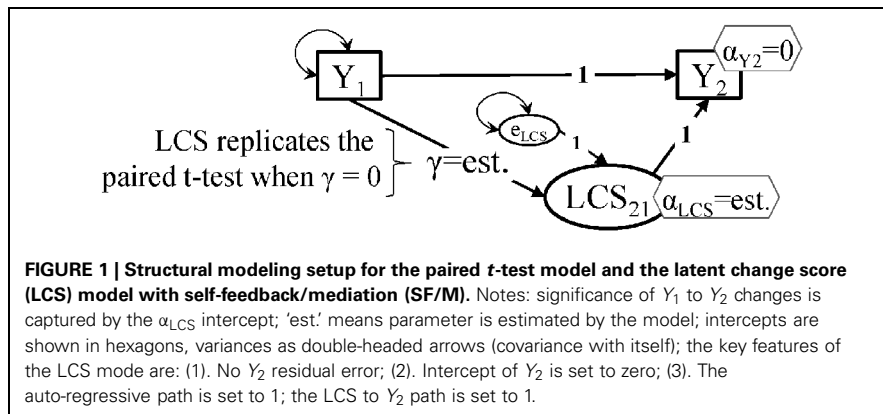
$Y_1$

1

$Y_2$

$\alpha_{Y2}=0$

$e_{LCS}$

1

1

LCS replicates the paired t-test when $\gamma = 0$

$\gamma$=est.

$LCS_{21}$

$\alpha_{LCS}$=est.

**FIGURE 1 | Structural modeling setup for the paired *t*-test model and the latent change score (LCS) model with self-feedback/mediation (SF/M).** Notes: significance of $Y_1$ to $Y_2$ changes is captured by the $\alpha_{LCS}$ intercept; 'est.' means parameter is estimated by the model; intercepts are shown in hexagons, variances as double-headed arrows (covariance with itself); the key features of the LCS mode are: (1). No $Y_2$ residual error; (2). Intercept of $Y_2$ is set to zero; (3). The auto-regressive path is set to 1; the LCS to $Y_2$ path is set to 1.